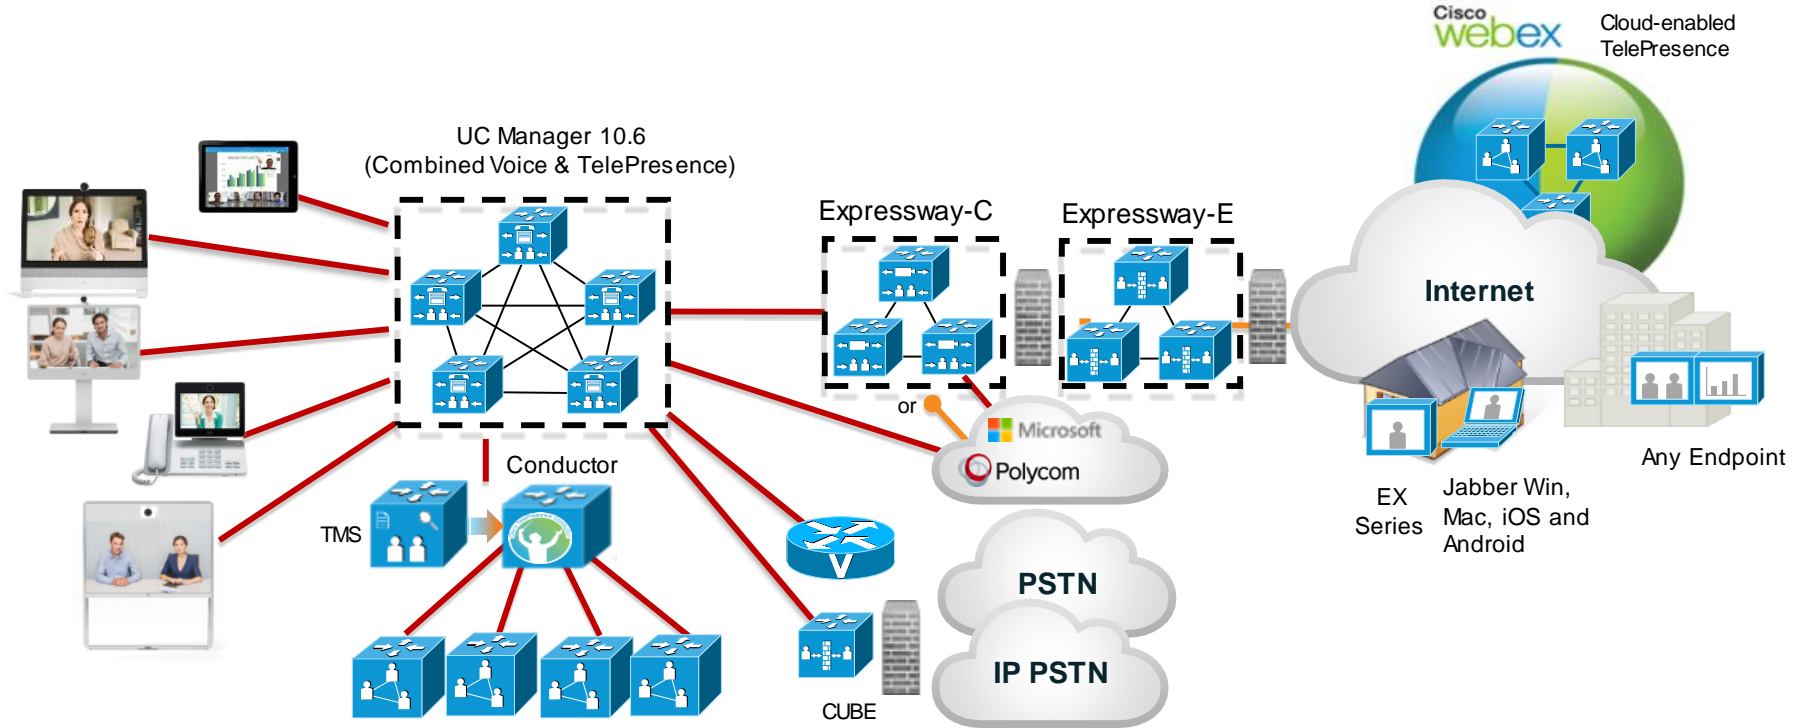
Cisco webex

Cloud-enabled TelePresence

UC Manager 10.6
(Combined Voice & TelePresence)

Expressway-C

Expressway-E

Internet

or

Microsoft

Polycom

Conductor

TMS

PSTN

IP PSTN

CUBE

EX Series

Jabber Win, Mac, iOS and Android

Any Endpoint